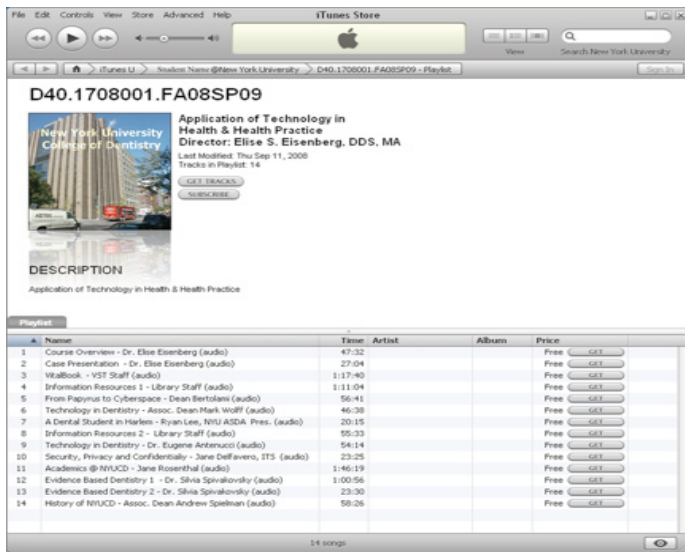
File Edit Controls View Store Advanced Help

iTunes Store

View

Search New York University

iTunes U > Student Name @New York University > D40.1708001.FA08SP09 - Playlist

Sign In

D40.1708001.FA08SP09

New York University College of Dentistry

Application of Technology in Health & Health Practice
Director: Elise S. Eisenberg, DDS, MA

Last Modified: Thu Sep 11, 2008
Tracks in Playlist: 14

GET TRACKS

SUBSCRIBE

DESCRIPTION

Application of Technology in Health & Health Practice

Playlist

| | Name | Time | Artist | Album | Price |
|---|---|---|---|---|---|
| 1 | Course Overview - Dr. Elise Eisenberg (audio) | 47:32 | | | Free GET |
| 2 | Case Presentation - Dr. Elise Eisenberg (audio) | 27:04 | | | Free GET |
| 3 | VitalBook - VST Staff (audio) | 1:17:40 | | | Free GET |
| 4 | Information Resources 1 - Library Staff (audio) | 1:11:04 | | | Free GET |
| 5 | From Papyrus to Cyberspace - Dean Bertolami (audio) | 56:41 | | | Free GET |
| 6 | Technology in Dentistry - Assoc. Dean Mark Wolff (audio) | 46:38 | | | Free GET |
| 7 | A Dental Student in Harlem - Ryan Lee, NYU ASDA Pres. (audio) | 20:15 | | | Free GET |
| 8 | Information Resources 2 - Library Staff (audio) | 55:33 | | | Free GET |
| 9 | Technology in Dentistry - Dr. Eugene Antenucci (audio) | 54:14 | | | Free GET |
| 10 | Security, Privacy and Confidentiality - Jane Delfavero, ITS (audio) | 23:25 | | | Free GET |
| 11 | Academics @ NYUCD - Jane Rosenthal (audio) | 1:46:19 | | | Free GET |
| 12 | Evidence Based Dentistry 1 - Dr. Silvia Spivakovsky (audio) | 1:00:56 | | | Free GET |
| 13 | Evidence Based Dentistry 2 - Dr. Silvia Spivakovsky (audio) | 23:30 | | | Free GET |
| 14 | History of NYUCD - Assoc. Dean Andrew Spielman (audio) | 58:26 | | | Free GET |

14 songs